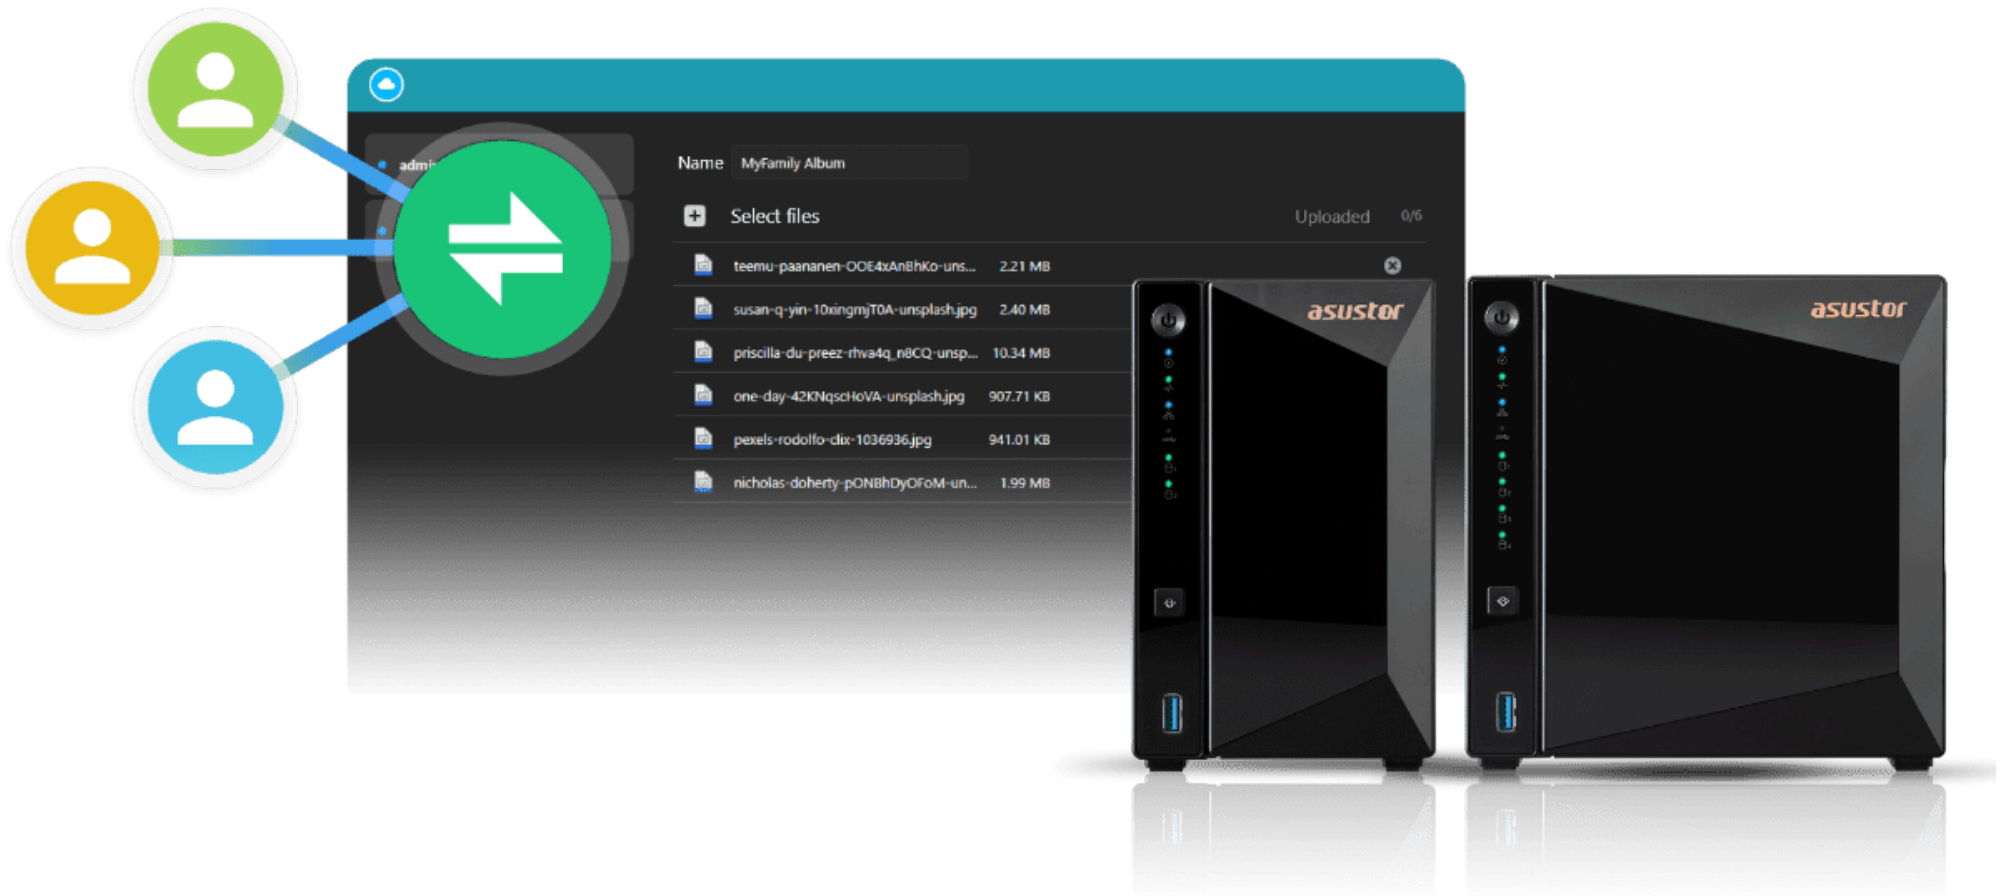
admi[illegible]

Name MyFamily Album

Select files

Uploaded 0/6

teemu-paananen-OOE4xAnBhKo-uns... 2.21 MB

susan-q-yin-10xingmjT0A-unsplash.jpg 2.40 MB

priscilla-du-preez-rhva4q_n8CQ-unsp... 10.34 MB

one-day-42KNqscHoVA-unsplash.jpg 907.71 KB

pexels-rodolfo-clix-1036936.jpg 941.01 KB

nicholas-doherty-pONBhDyOFoM-un... 1.99 MB

asustor

asustor